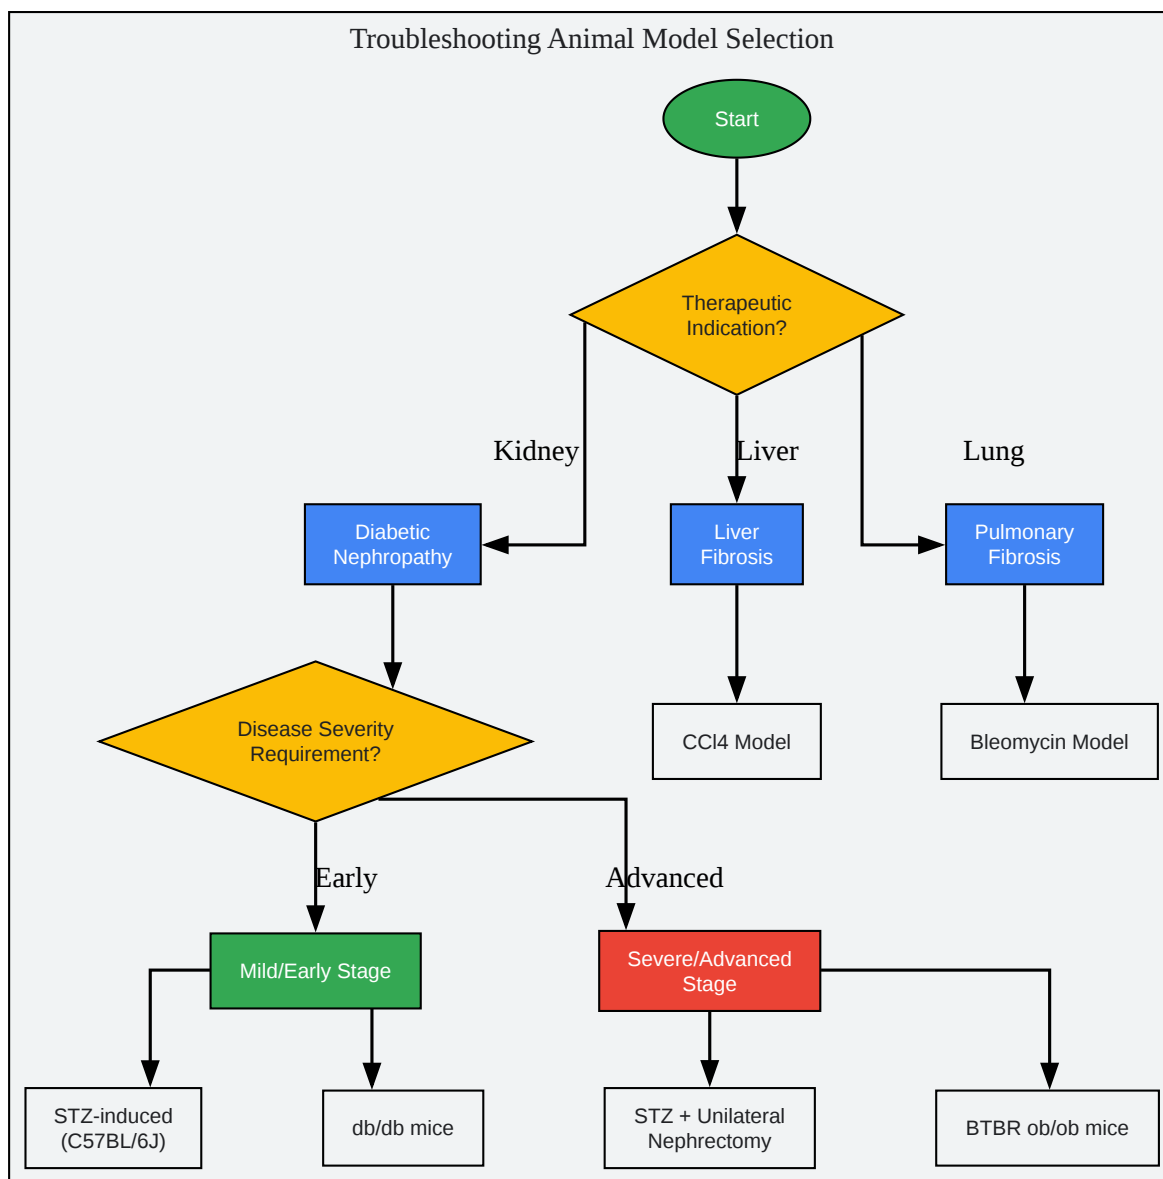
Troubleshooting Animal Model Selection

Start

Therapeutic Indication?

Kidney

Liver

Lung

Diabetic Nephropathy

Liver Fibrosis

Pulmonary Fibrosis

Disease Severity Requirement?

CCl4 Model

Bleomycin Model

Early

Advanced

Mild/Early Stage

Severe/Advanced Stage

STZ-induced (C57BL/6J)

db/db mice

STZ + Unilateral Nephrectomy

BTBR ob/ob mice